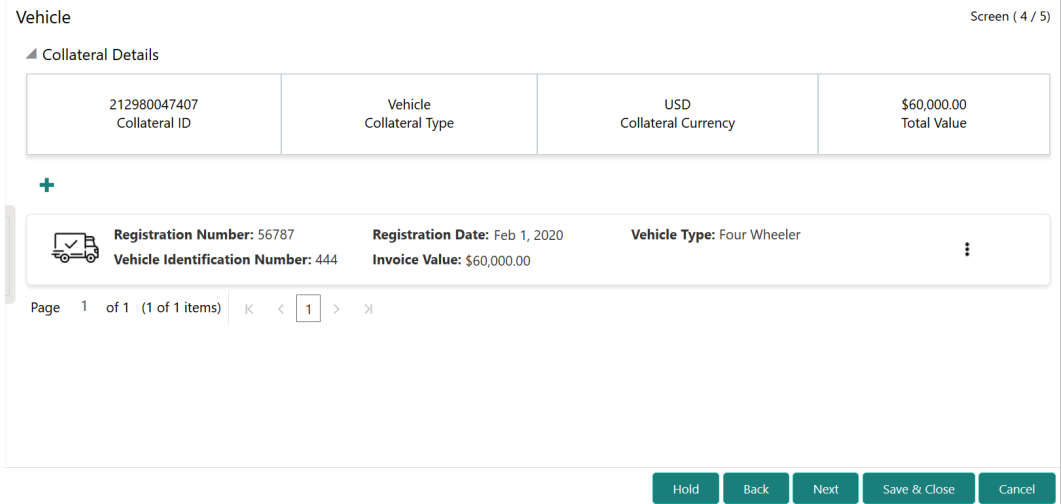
Vehicle

Screen ( 4 / 5)

Collateral Details

| 212980047407 Collateral ID | Vehicle Collateral Type | USD Collateral Currency | $60,000.00 Total Value |
|---|---|---|---|

+

Registration Number: 56787
Vehicle Identification Number: 444
Registration Date: Feb 1, 2020
Invoice Value: $60,000.00
Vehicle Type: Four Wheeler

Page 1 of 1 (1 of 1 items) K < 1 > >I

Hold Back Next Save & Close Cancel